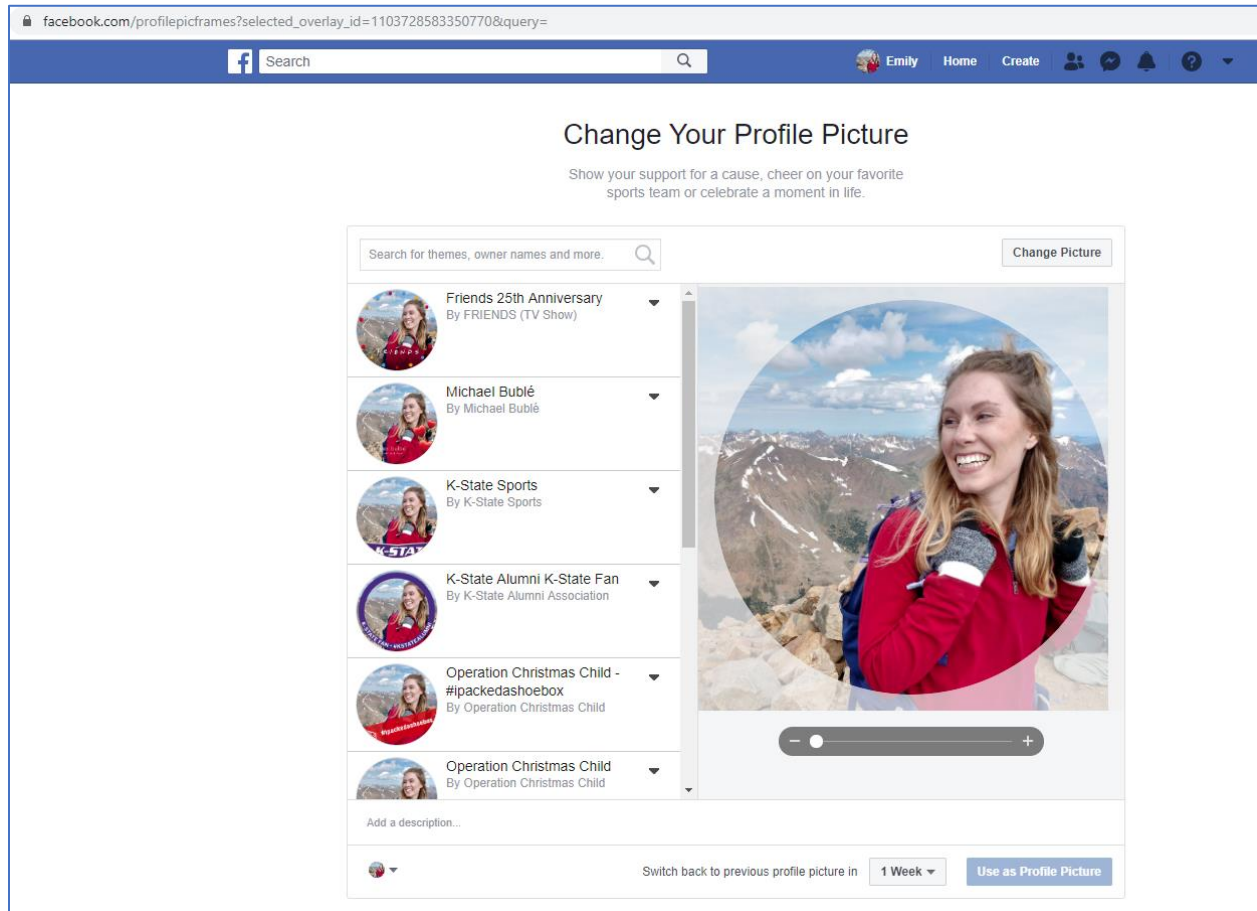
facebook.com/profilepicframes?selected_overlay_id=1103728583350770&query=

Search

Emily Home Create

Change Your Profile Picture

Show your support for a cause, cheer on your favorite sports team or celebrate a moment in life.

Search for themes, owner names and more.

Change Picture

Friends 25th Anniversary
By FRIENDS (TV Show)

Michael Bublé
By Michael Bublé

K-State Sports
By K-State Sports

K-State Alumni K-State Fan
By K-State Alumni Association

Operation Christmas Child - #ipackedashoebox
By Operation Christmas Child

Operation Christmas Child
By Operation Christmas Child

−

+

Add a description...

Switch back to previous profile picture in 1 Week

Use as Profile Picture